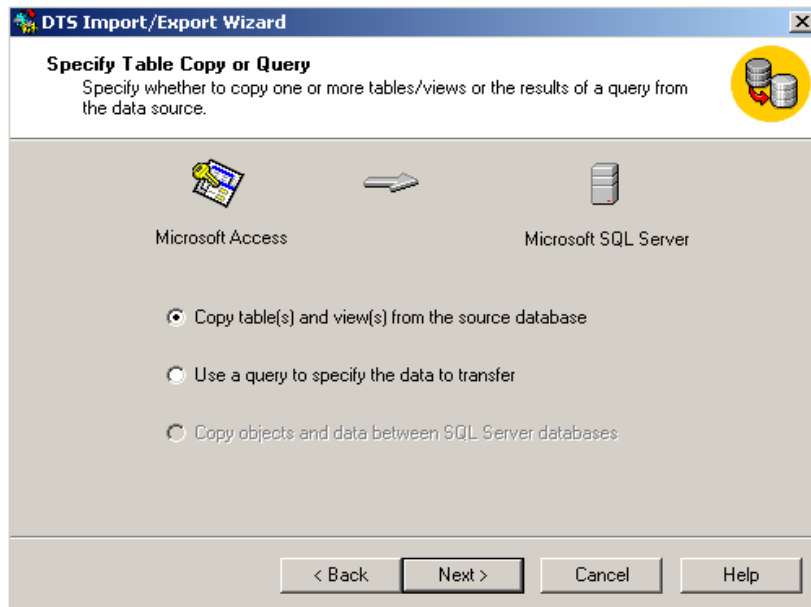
DTS Import/Export Wizard

Specify Table Copy or Query
Specify whether to copy one or more tables/views or the results of a query from the data source.

Microsoft Access

Microsoft SQL Server

Copy table(s) and view(s) from the source database

Use a query to specify the data to transfer

Copy objects and data between SQL Server databases

< Back
Next >
Cancel
Help